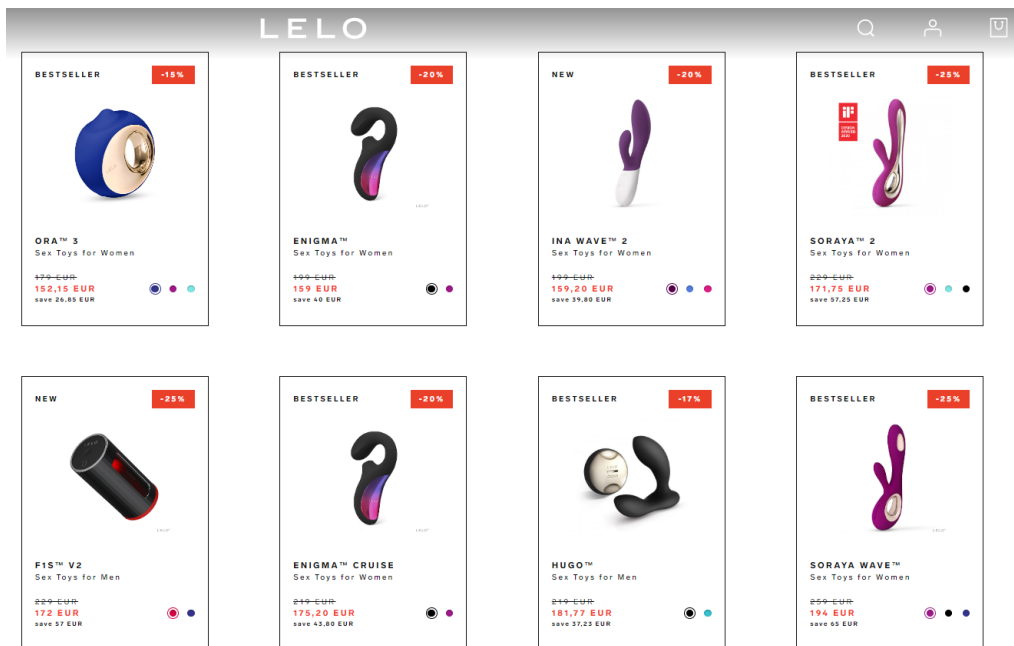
LELO

BESTSELLER
-15%
ORA™ 3
Sex Toys for Women
~~179 EUR~~
152,15 EUR
save 26,85 EUR

BESTSELLER
-20%
ENIGMA™
Sex Toys for Women
~~199 EUR~~
159 EUR
save 40 EUR

NEW
-20%
INA WAVE™ 2
Sex Toys for Women
~~199 EUR~~
159,20 EUR
save 39,80 EUR

BESTSELLER
-25%
SORAYA™ 2
Sex Toys for Women
~~229 EUR~~
171,75 EUR
save 57,25 EUR

NEW
-25%
F1S™ V2
Sex Toys for Men
~~229 EUR~~
172 EUR
save 57 EUR

BESTSELLER
-20%
ENIGMA™ CRUISE
Sex Toys for Women
~~219 EUR~~
175,20 EUR
save 43,80 EUR

BESTSELLER
-17%
HUGO™
Sex Toys for Men
~~219 EUR~~
181,77 EUR
save 37,23 EUR

BESTSELLER
-25%
SORAYA WAVE™
Sex Toys for Women
~~259 EUR~~
194 EUR
save 65 EUR